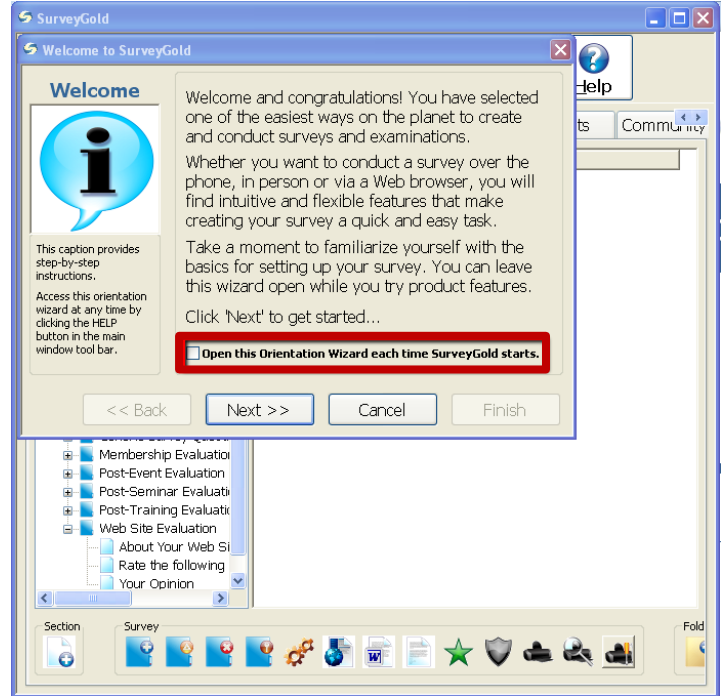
SurveyGold

Welcome to SurveyGold

Help

ts

Community

Welcome

This caption provides step-by-step instructions.

Access this orientation wizard at any time by clicking the HELP button in the main window tool bar.

Welcome and congratulations! You have selected one of the easiest ways on the planet to create and conduct surveys and examinations.

Whether you want to conduct a survey over the phone, in person or via a Web browser, you will find intuitive and flexible features that make creating your survey a quick and easy task.

Take a moment to familiarize yourself with the basics for setting up your survey. You can leave this wizard open while you try product features.

Click 'Next' to get started...

Open this Orientation Wizard each time SurveyGold starts.

<< Back

Next >>

Cancel

Finish

Membership Evaluatio

Post-Event Evaluation

Post-Seminar Evaluati

Post-Training Evaluati

Web Site Evaluation

About Your Web Si

Rate the following

Your Opinion

Section

Survey

Fold